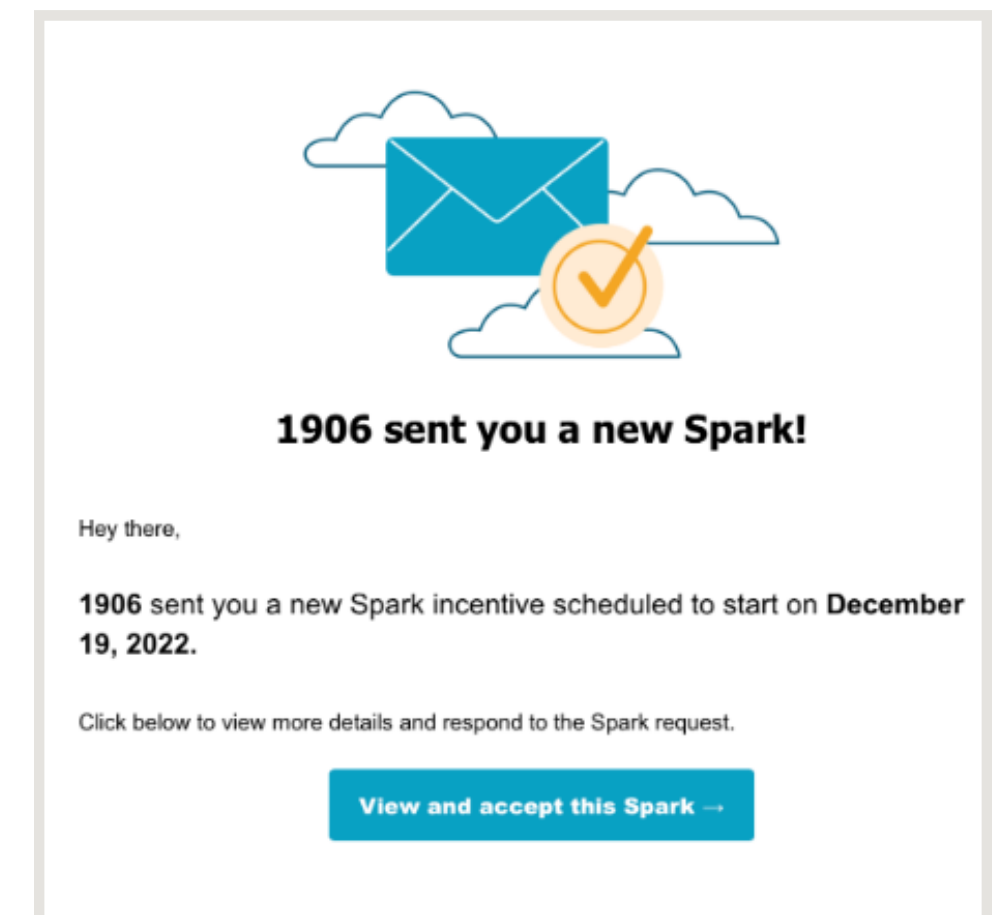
1906 sent you a new Spark!

Hey there,

1906 sent you a new Spark incentive scheduled to start on December 19, 2022.

Click below to view more details and respond to the Spark request.

View and accept this Spark →